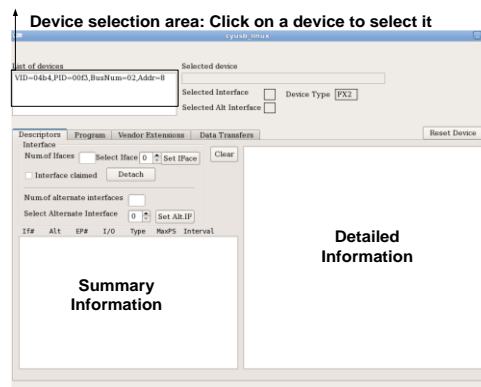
Device selection area: Click on a device to select it

cyusb_linux

List of devices
VID=04b4,PID=00f3,BusNum=02,Addr=8

Selected device
Selected Interface
Device Type PX2
Selected Alt Interface

Descriptors Program Vendor Extensions Data Transfers
Reset Device

Interface
Num.of Ifaces
Select Iface 0
Set IFace
Clear
Interface claimed
Detach
Num.of alternate interfaces
Select Alternate Interface 0
Set Alt.IF
If# Alt EP# I/O Type MaxPS Interval

Summary Information

Detailed Information